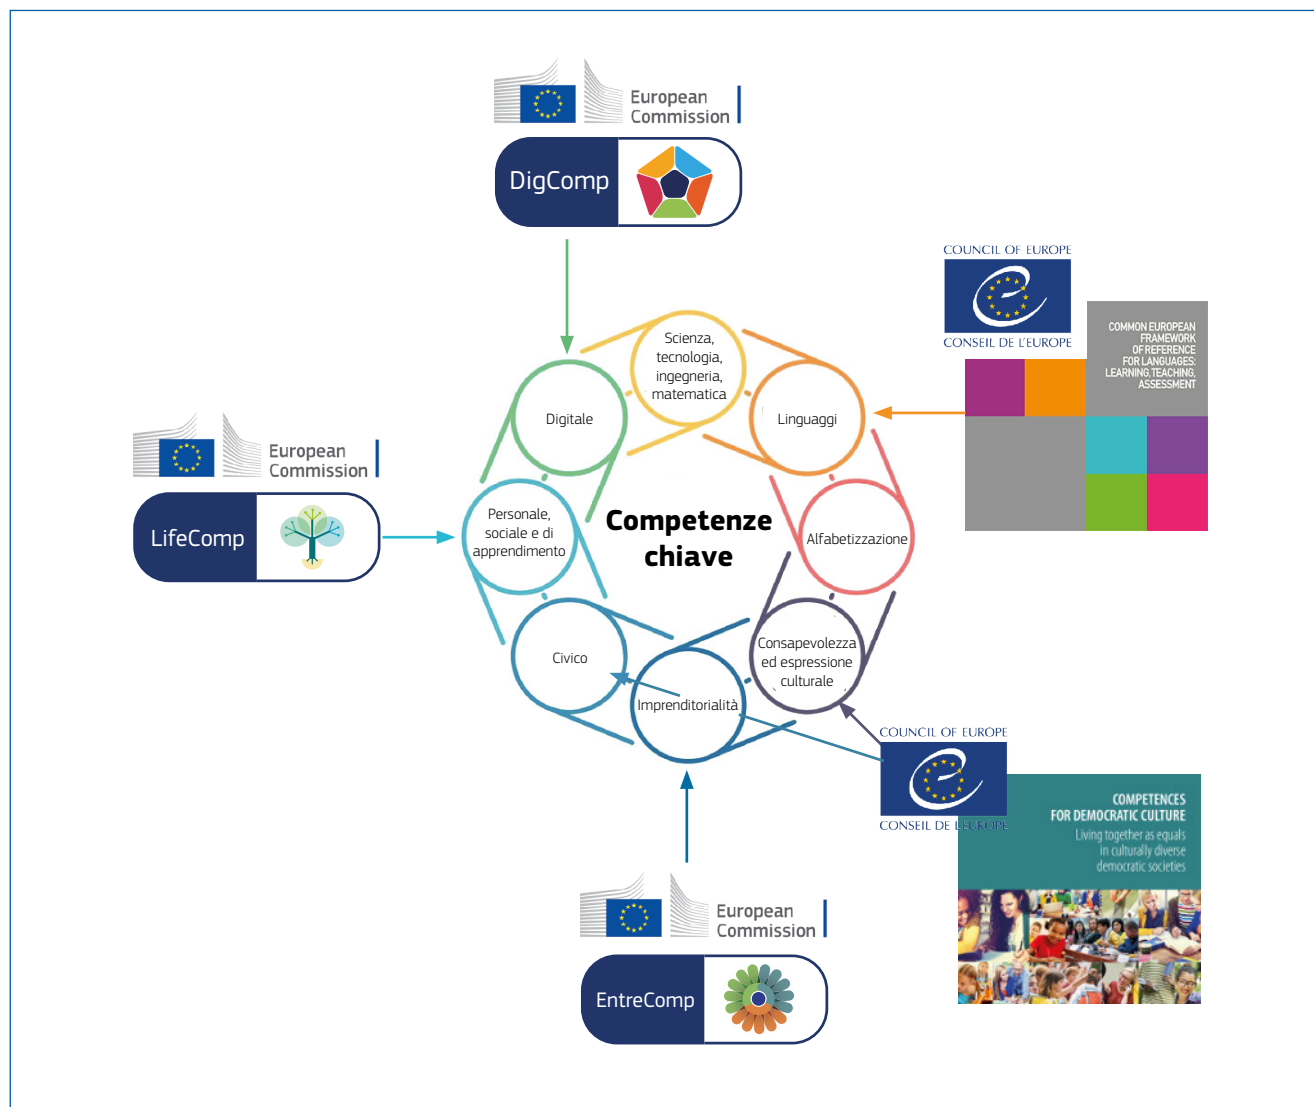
European Commission

DigComp

COUNCIL OF EUROPE

CONSEIL DE L'EUROPE

COMMON EUROPEAN FRAMEWORK OF REFERENCE FOR LANGUAGES: LEARNING, TEACHING, ASSESSMENT

European Commission

LifeComp

Scienza, tecnologia, ingegneria, matematica

Digitale

Linguaggi

Personale, sociale e di apprendimento

Competenze chiave

Alfabetizzazione

Civico

Consapevolezza ed espressione culturale

Imprenditorialità

COUNCIL OF EUROPE

CONSEIL DE L'EUROPE

COMPETENCES FOR DEMOCRATIC CULTURE

Living together as equals in culturally diverse democratic societies

European Commission

EntreComp